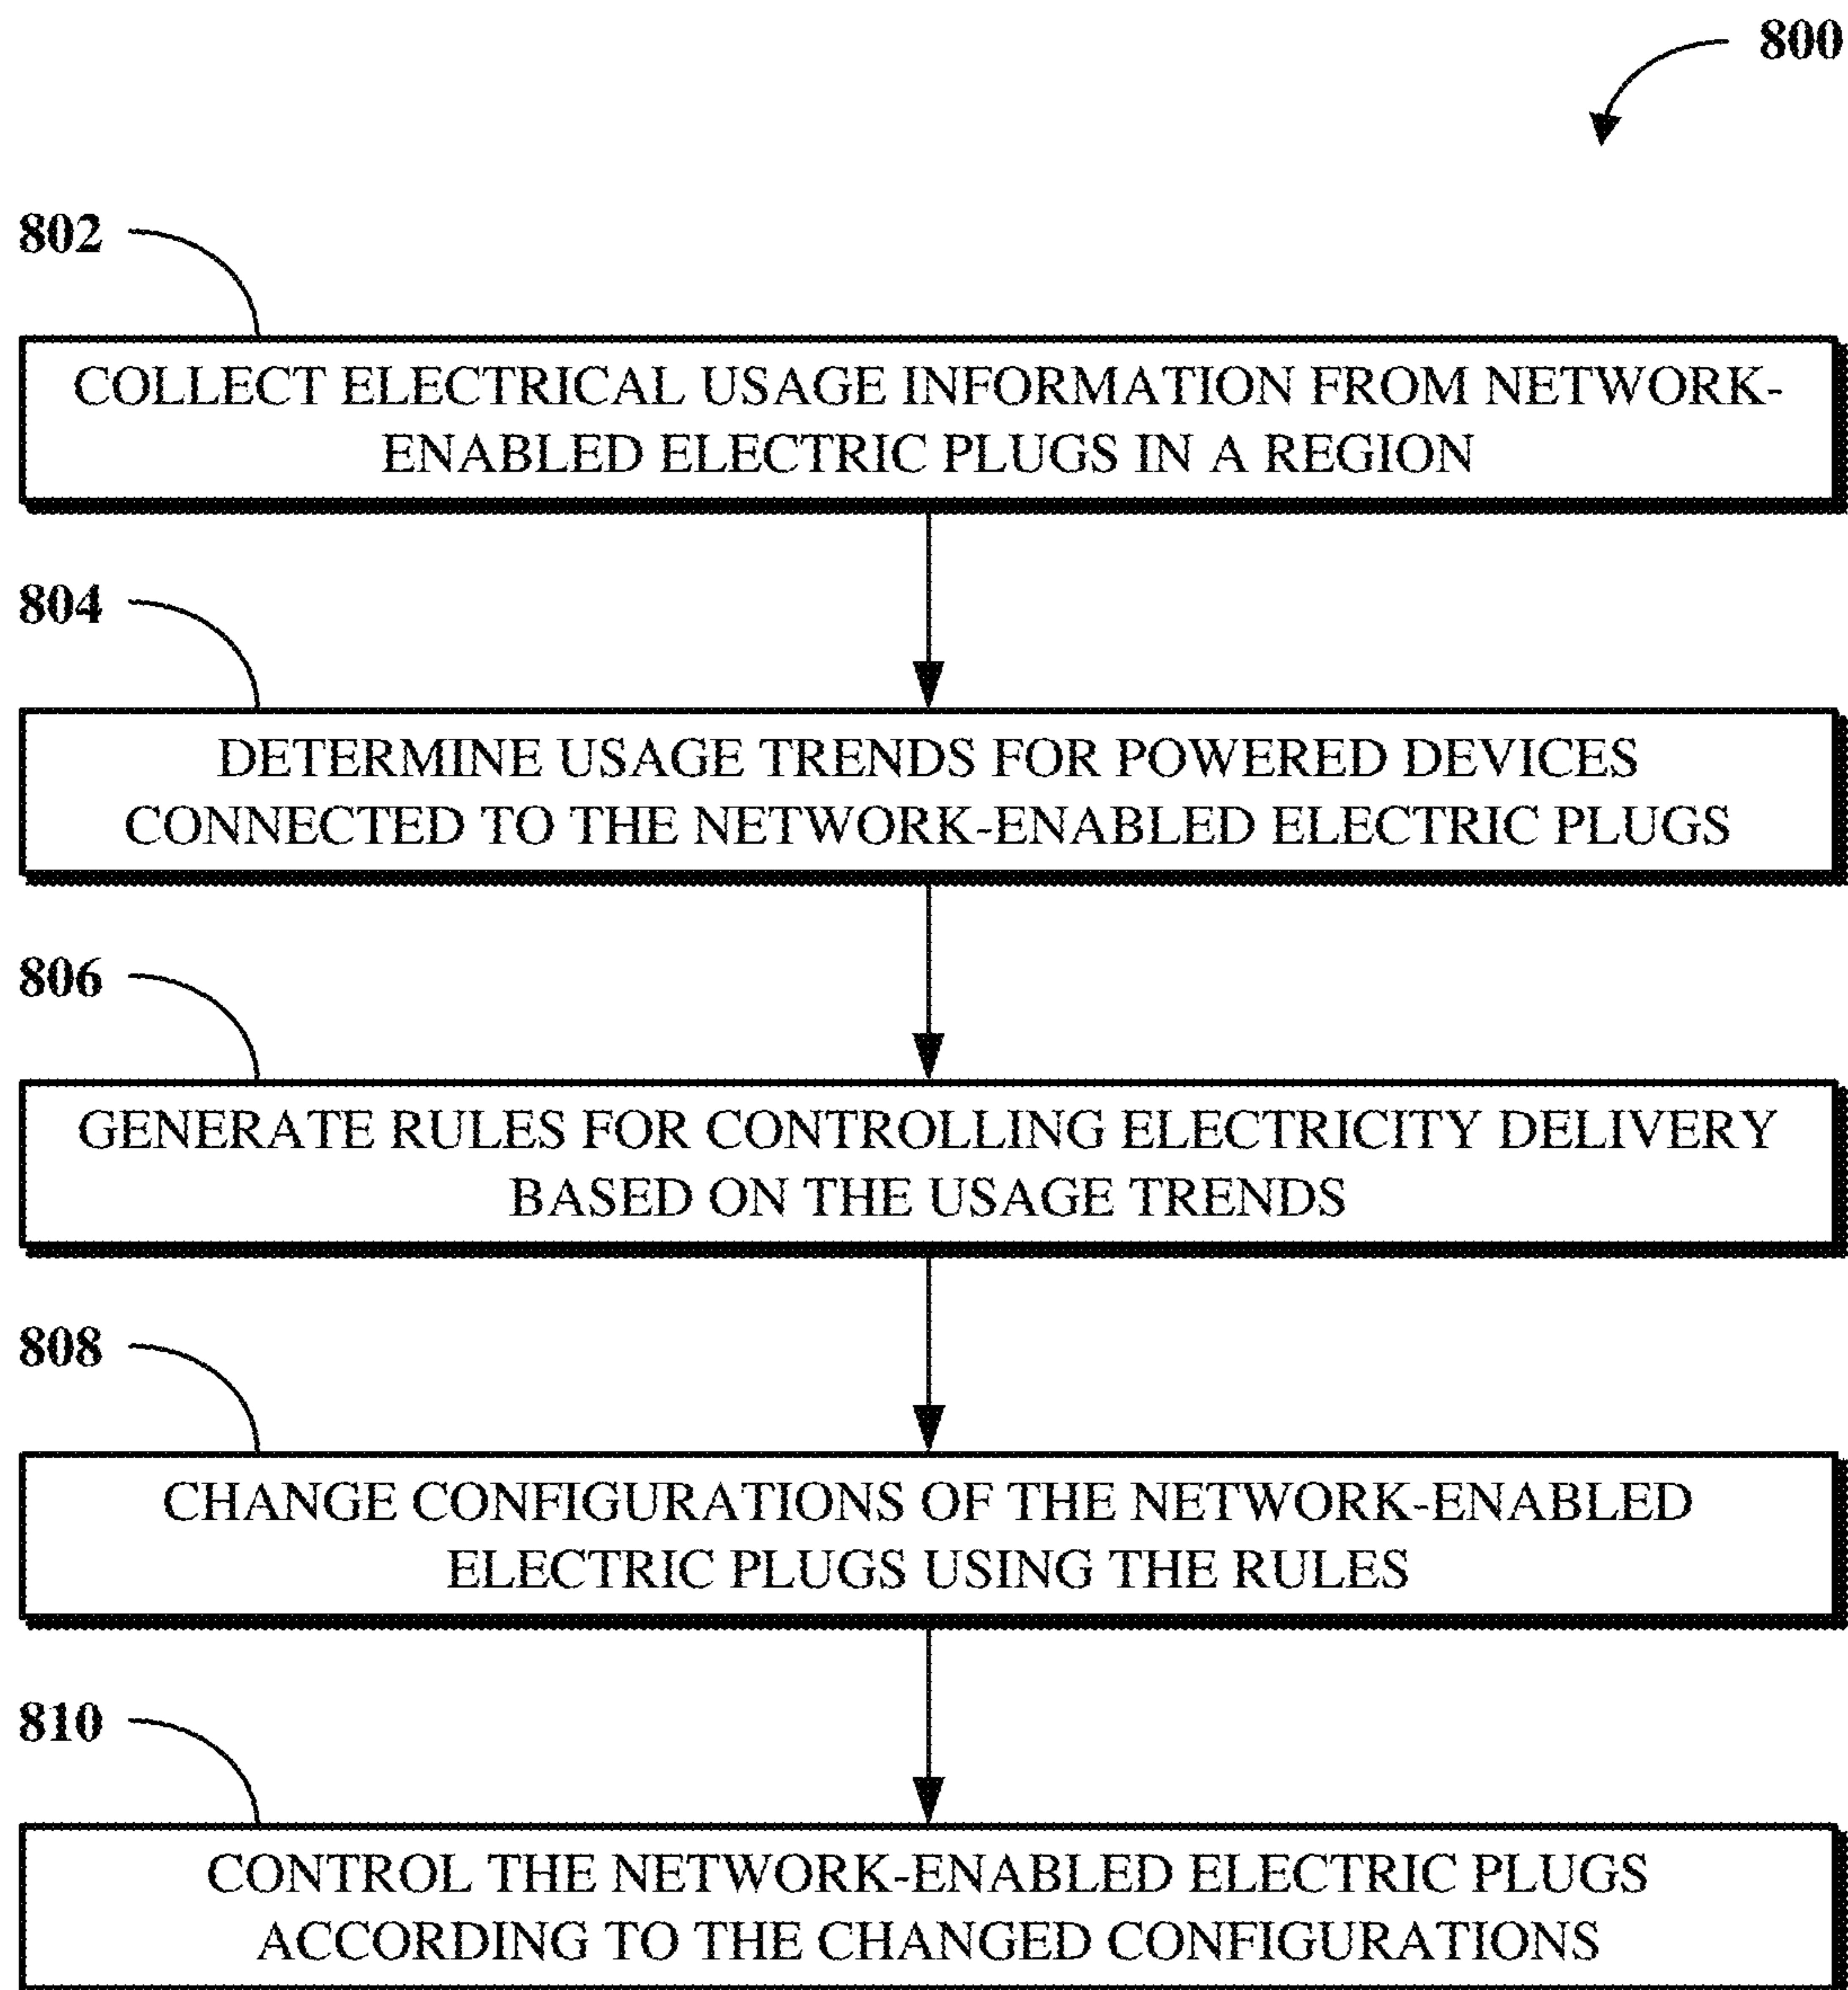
800

802

COLLECT ELECTRICAL USAGE INFORMATION FROM NETWORK-ENABLED ELECTRIC PLUGS IN A REGION

804

DETERMINE USAGE TRENDS FOR POWERED DEVICES CONNECTED TO THE NETWORK-ENABLED ELECTRIC PLUGS

806

GENERATE RULES FOR CONTROLLING ELECTRICITY DELIVERY BASED ON THE USAGE TRENDS

808

CHANGE CONFIGURATIONS OF THE NETWORK-ENABLED ELECTRIC PLUGS USING THE RULES

810

CONTROL THE NETWORK-ENABLED ELECTRIC PLUGS ACCORDING TO THE CHANGED CONFIGURATIONS